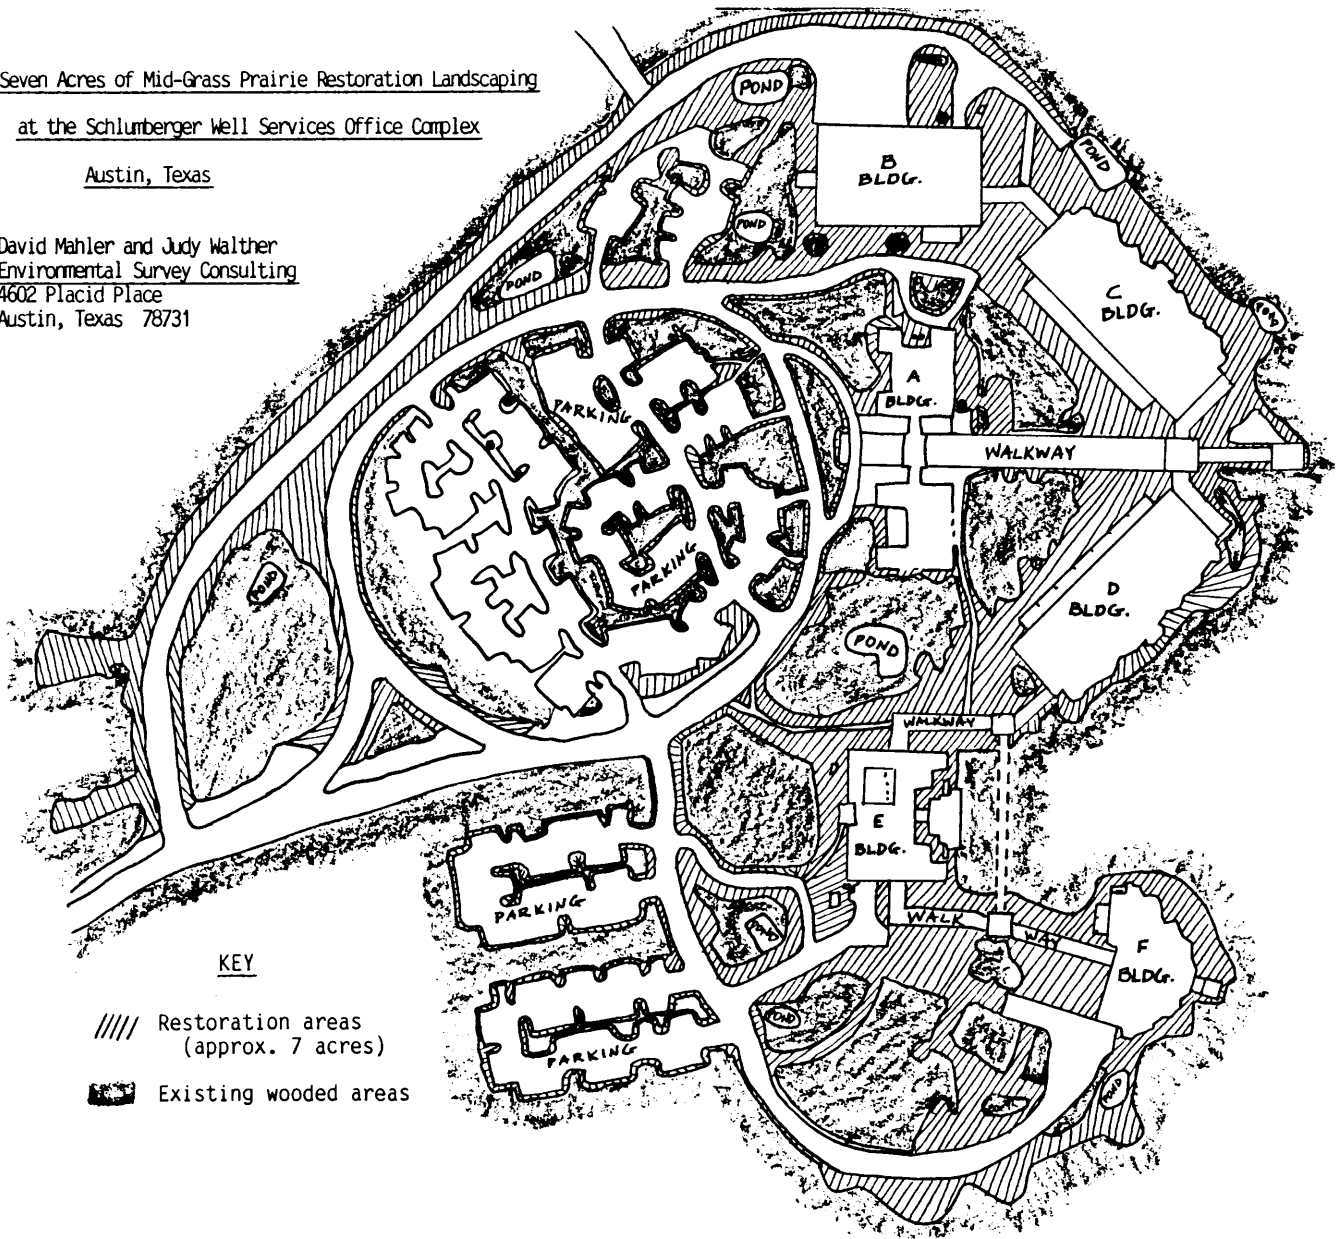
Seven Acres of Mid-Grass Prairie Restoration Landscaping

at the Schlumberger Well Services Office Complex

Austin, Texas

David Mahler and Judy Walther
Environmental Survey Consulting
4602 Placid Place
Austin, Texas 78731

POND

POND

POND

POND

B BLDG.

POND

C BLDG.

POND

A BLDG.

PARKING

WALKWAY

PARKING

POND

D BLDG.

POND

WALKWAY

E BLDG.

PARKING

POND

WALK WAY

F BLDG.

POND

PARKING

KEY

//// Restoration areas (approx. 7 acres)

Existing wooded areas